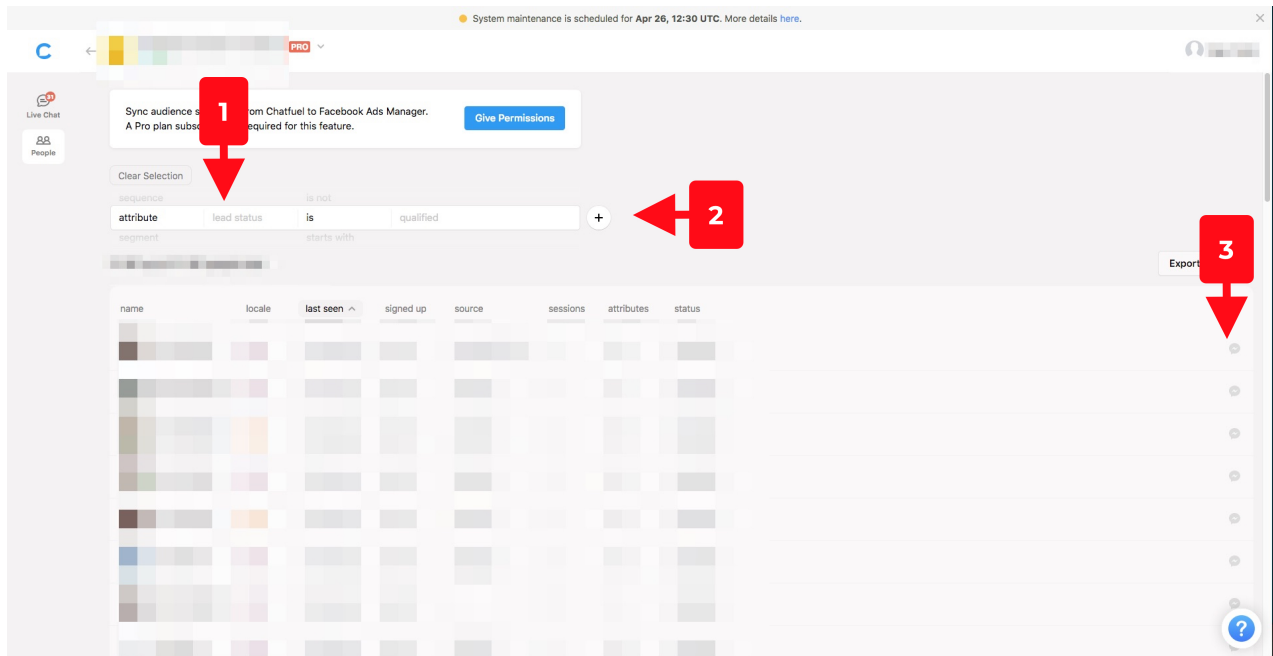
System maintenance is scheduled for Apr 26, 12:30 UTC. More details here.

PRO

21
Live Chat
People

Sync audience s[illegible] rom Chatfuel to Facebook Ads Manager.
A Pro plan subsc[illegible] equired for this feature.

Give Permissions

1

Clear Selection

sequence
is not

attribute
lead status
is
qualified

segment
starts with

+

2

3

Export

name
locale
last seen
signed up
source
sessions
attributes
status

?